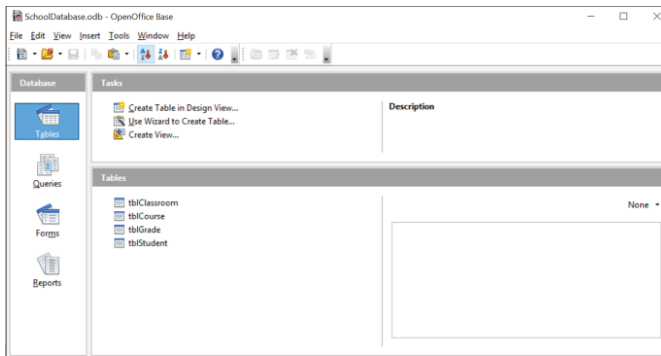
SchoolDatabase.odb - OpenOffice Base

File Edit View Insert Tools Window Help

Database

Tables

Queries

Forms

Reports

Tasks

Create Table in Design View...
Use Wizard to Create Table...
Create View...

Description

Tables

tblClassroom
tblCourse
tblGrade
tblStudent

None